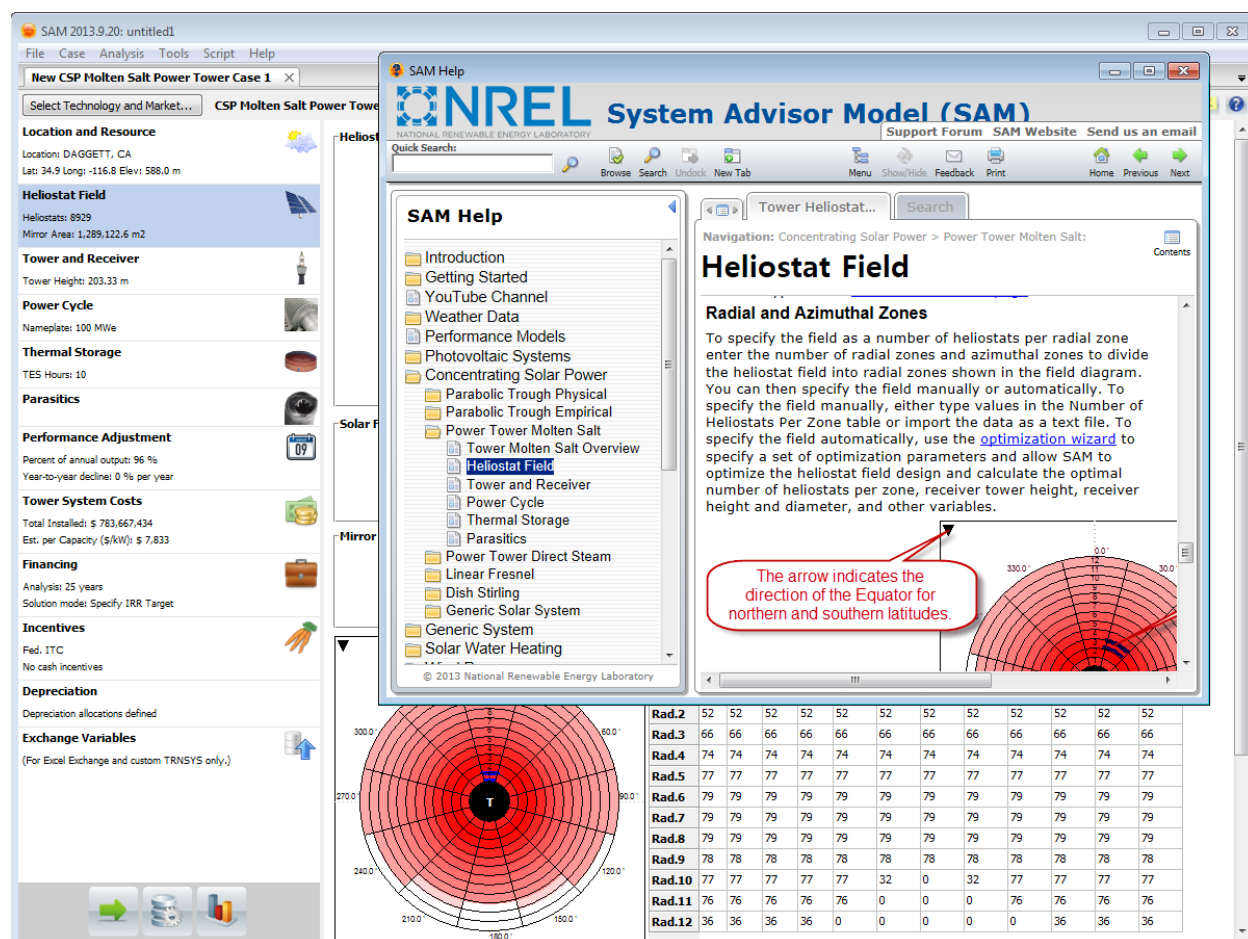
SAM 2013.9.20: untitled1

File Case Analysis Tools Script Help

New CSP Molten Salt Power Tower Case 1

Select Technology and Market... CSP Molten Salt Power Towe

Location and Resource
Location: DAGGETT, CA
Lat: 34.9 Long: -116.8 Elev: 588.0 m

Heliostat Field
Heliostats: 8929
Mirror Area: 1,289,122.6 m2

Tower and Receiver
Tower Height: 203.33 m

Power Cycle
Nameplate: 100 MWe

Thermal Storage
TES Hours: 10

Parasitics

Performance Adjustment
Percent of annual output: 96 %
Year-to-year decline: 0 % per year

Tower System Costs
Total Installed: $ 783,667,434
Est. per Capacity ($/kW): $ 7,833

Financing
Analysis: 25 years
Solution mode: Specify IRR Target

Incentives
Fed. ITC
No cash incentives

Depreciation
Depreciation allocations defined

Exchange Variables
(For Excel Exchange and custom TRNSYS only.)

Heliost

Solar F

Mirror

SAM Help

NREL
NATIONAL RENEWABLE ENERGY LABORATORY
System Advisor Model (SAM)
Support Forum SAM Website Send us an email

Quick Search:
Browse Search Undock New Tab Menu Show/Hide Feedback Print Home Previous Next

SAM Help
Introduction
Getting Started
YouTube Channel
Weather Data
Performance Models
Photovoltaic Systems
Concentrating Solar Power
Parabolic Trough Physical
Parabolic Trough Empirical
Power Tower Molten Salt
Tower Molten Salt Overview
Heliostat Field
Tower and Receiver
Power Cycle
Thermal Storage
Parasitics
Power Tower Direct Steam
Linear Fresnel
Dish Stirling
Generic Solar System
Generic System
Solar Water Heating
© 2013 National Renewable Energy Laboratory

Tower Heliostat... Search

Navigation: Concentrating Solar Power > Power Tower Molten Salt:
Contents
Heliostat Field

Radial and Azimuthal Zones
To specify the field as a number of heliostats per radial zone enter the number of radial zones and azimuthal zones to divide the heliostat field into radial zones shown in the field diagram. You can then specify the field manually or automatically. To specify the field manually, either type values in the Number of Heliostats Per Zone table or import the data as a text file. To specify the field automatically, use the optimization wizard to specify a set of optimization parameters and allow SAM to optimize the heliostat field design and calculate the optimal number of heliostats per zone, receiver tower height, receiver height and diameter, and other variables.

The arrow indicates the direction of the Equator for northern and southern latitudes.

330.0° 0.0° 30.0°

300.0° 60.0° 270.0° 90.0° 240.0° 120.0° 210.0° 150.0° 180.0° T

| Rad.2 | 52 | 52 | 52 | 52 | 52 | 52 | 52 | 52 | 52 | 52 | 52 | 52 |
|---|---|---|---|---|---|---|---|---|---|---|---|---|
| Rad.3 | 66 | 66 | 66 | 66 | 66 | 66 | 66 | 66 | 66 | 66 | 66 | 66 |
| Rad.4 | 74 | 74 | 74 | 74 | 74 | 74 | 74 | 74 | 74 | 74 | 74 | 74 |
| Rad.5 | 77 | 77 | 77 | 77 | 77 | 77 | 77 | 77 | 77 | 77 | 77 | 77 |
| Rad.6 | 79 | 79 | 79 | 79 | 79 | 79 | 79 | 79 | 79 | 79 | 79 | 79 |
| Rad.7 | 79 | 79 | 79 | 79 | 79 | 79 | 79 | 79 | 79 | 79 | 79 | 79 |
| Rad.8 | 79 | 79 | 79 | 79 | 79 | 79 | 79 | 79 | 79 | 79 | 79 | 79 |
| Rad.9 | 78 | 78 | 78 | 78 | 78 | 78 | 78 | 78 | 78 | 78 | 78 | 78 |
| Rad.10 | 77 | 77 | 77 | 77 | 77 | 32 | 0 | 32 | 77 | 77 | 77 | 77 |
| Rad.11 | 76 | 76 | 76 | 76 | 76 | 0 | 0 | 0 | 76 | 76 | 76 | 76 |
| Rad.12 | 36 | 36 | 36 | 36 | 0 | 0 | 0 | 0 | 0 | 36 | 36 | 36 |